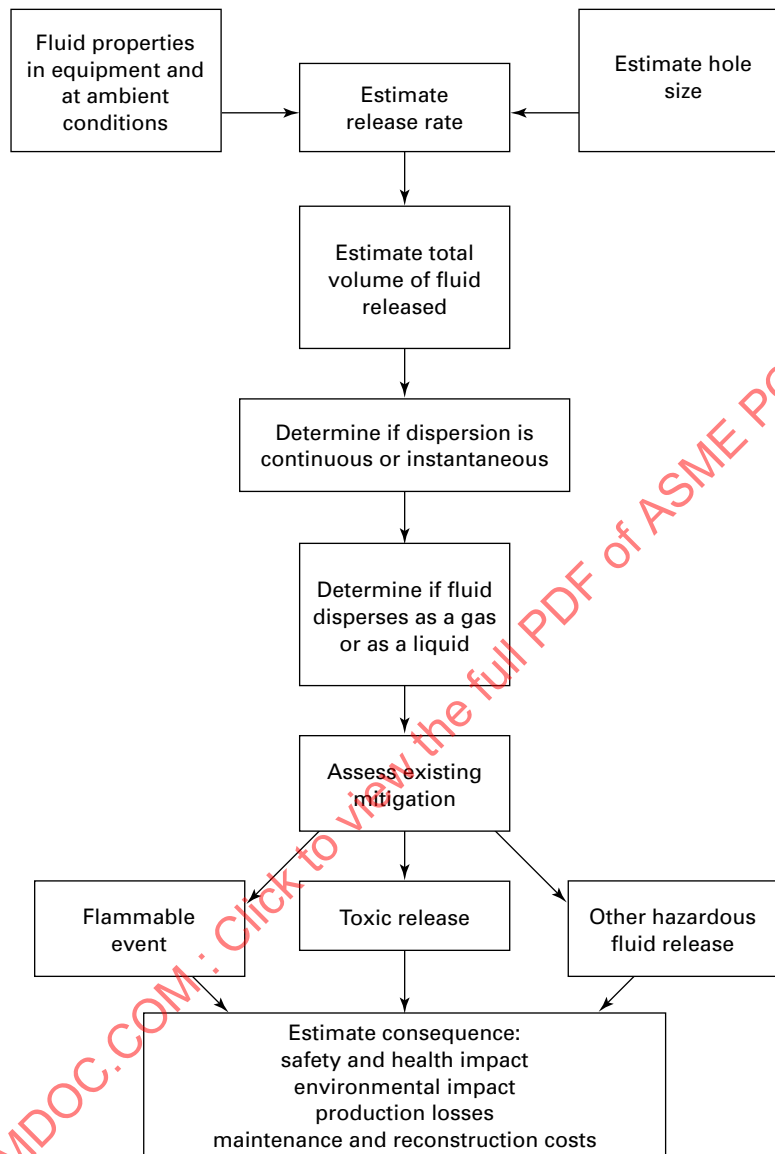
Fluid properties in equipment and at ambient conditions

Estimate release rate

Estimate hole size

Estimate total volume of fluid released

Determine if dispersion is continuous or instantaneous

Determine if fluid disperses as a gas or as a liquid

Assess existing mitigation

Flammable event

Toxic release

Other hazardous fluid release

Estimate consequence:
safety and health impact
environmental impact
production losses
maintenance and reconstruction costs

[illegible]MDOC.COM : Click to view the full PDF of ASME P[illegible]